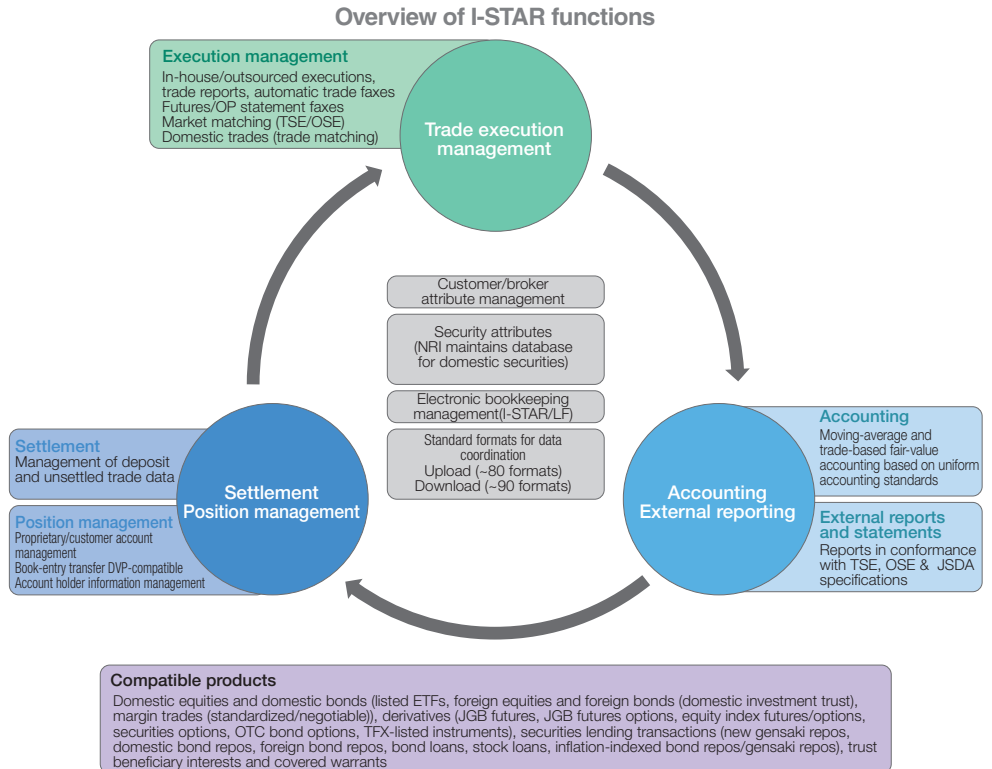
Overview of I-STAR functions

Execution management
In-house/outsourced executions, trade reports, automatic trade faxes
Futures/OP statement faxes
Market matching (TSE/OSE)
Domestic trades (trade matching)

Trade execution management

Customer/broker attribute management

Security attributes (NRI maintains database for domestic securities)

Electronic bookkeeping management(I-STAR/LF)

Standard formats for data coordination
Upload (~80 formats)
Download (~90 formats)

Settlement
Management of deposit and unsettled trade data

Position management
Proprietary/customer account management
Book-entry transfer DVP-compatible
Account holder information management

Settlement
Position management

Accounting
External reporting

Accounting
Moving-average and trade-based fair-value accounting based on uniform accounting standards

External reports and statements
Reports in conformance with TSE, OSE & JSDA specifications

Compatible products
Domestic equities and domestic bonds (listed ETFs, foreign equities and foreign bonds (domestic investment trust), margin trades (standardized/negotiable)), derivatives (JGB futures, JGB futures options, equity index futures/options, securities options, OTC bond options, TFX-listed instruments), securities lending transactions (new gensaki repos, domestic bond repos, foreign bond repos, bond loans, stock loans, inflation-indexed bond repos/gensaki repos), trust beneficiary interests and covered warrants